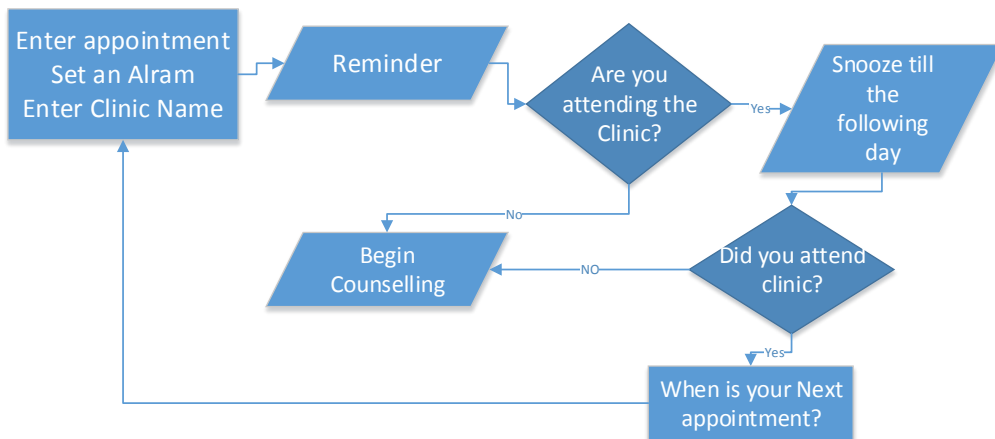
Enter appointment
Set an Alram
Enter Clinic Name

Reminder

Are you attending the Clinic?

Yes

Snooze till the following day

No

Begin Counselling

NO

Did you attend clinic?

Yes

When is your Next appointment?